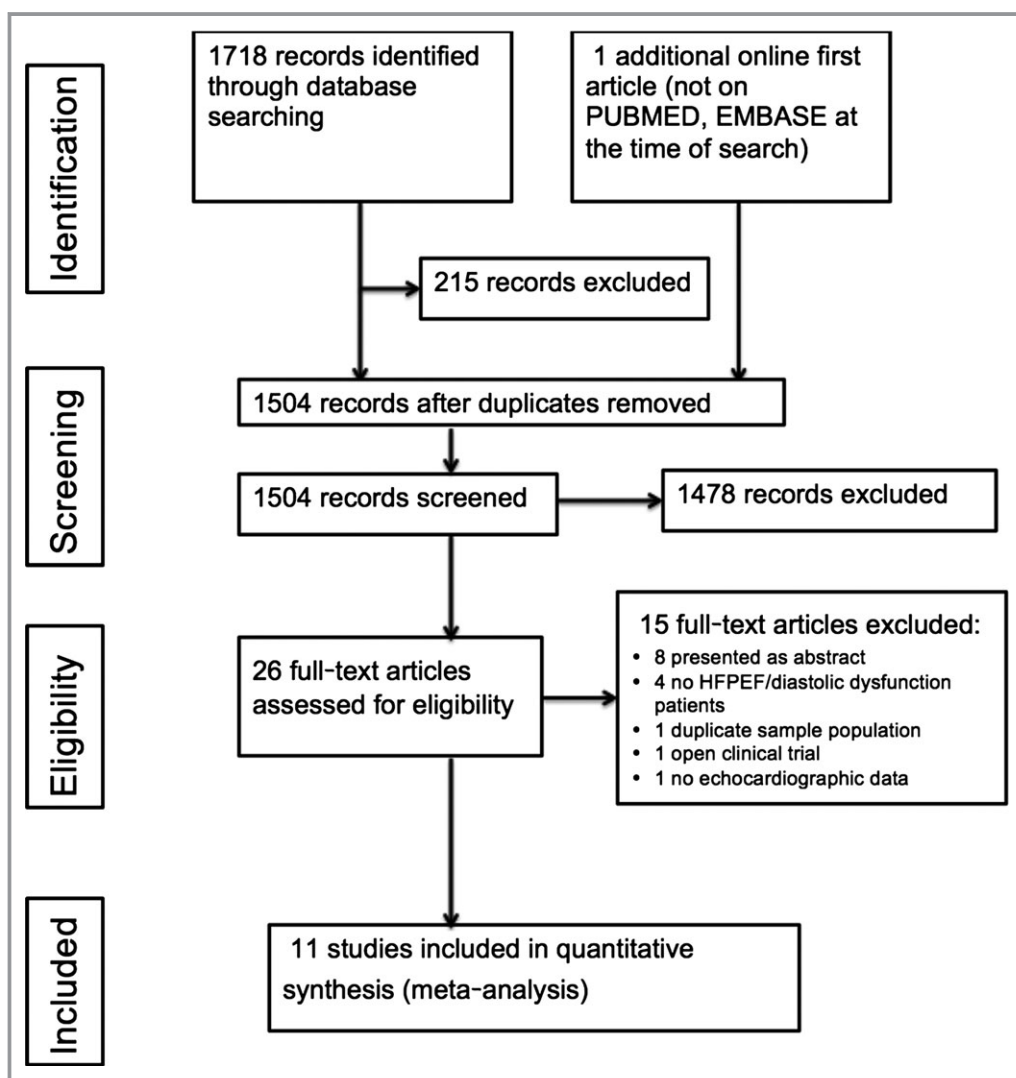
Identification

1718 records identified through database searching

1 additional online first article (not on PUBMED, EMBASE at the time of search)

215 records excluded

Screening

1504 records after duplicates removed

1504 records screened

1478 records excluded

Eligibility

26 full-text articles assessed for eligibility

15 full-text articles excluded:
• 8 presented as abstract
• 4 no HFPEF/diastolic dysfunction patients
• 1 duplicate sample population
• 1 open clinical trial
• 1 no echocardiographic data

Included

11 studies included in quantitative synthesis (meta-analysis)